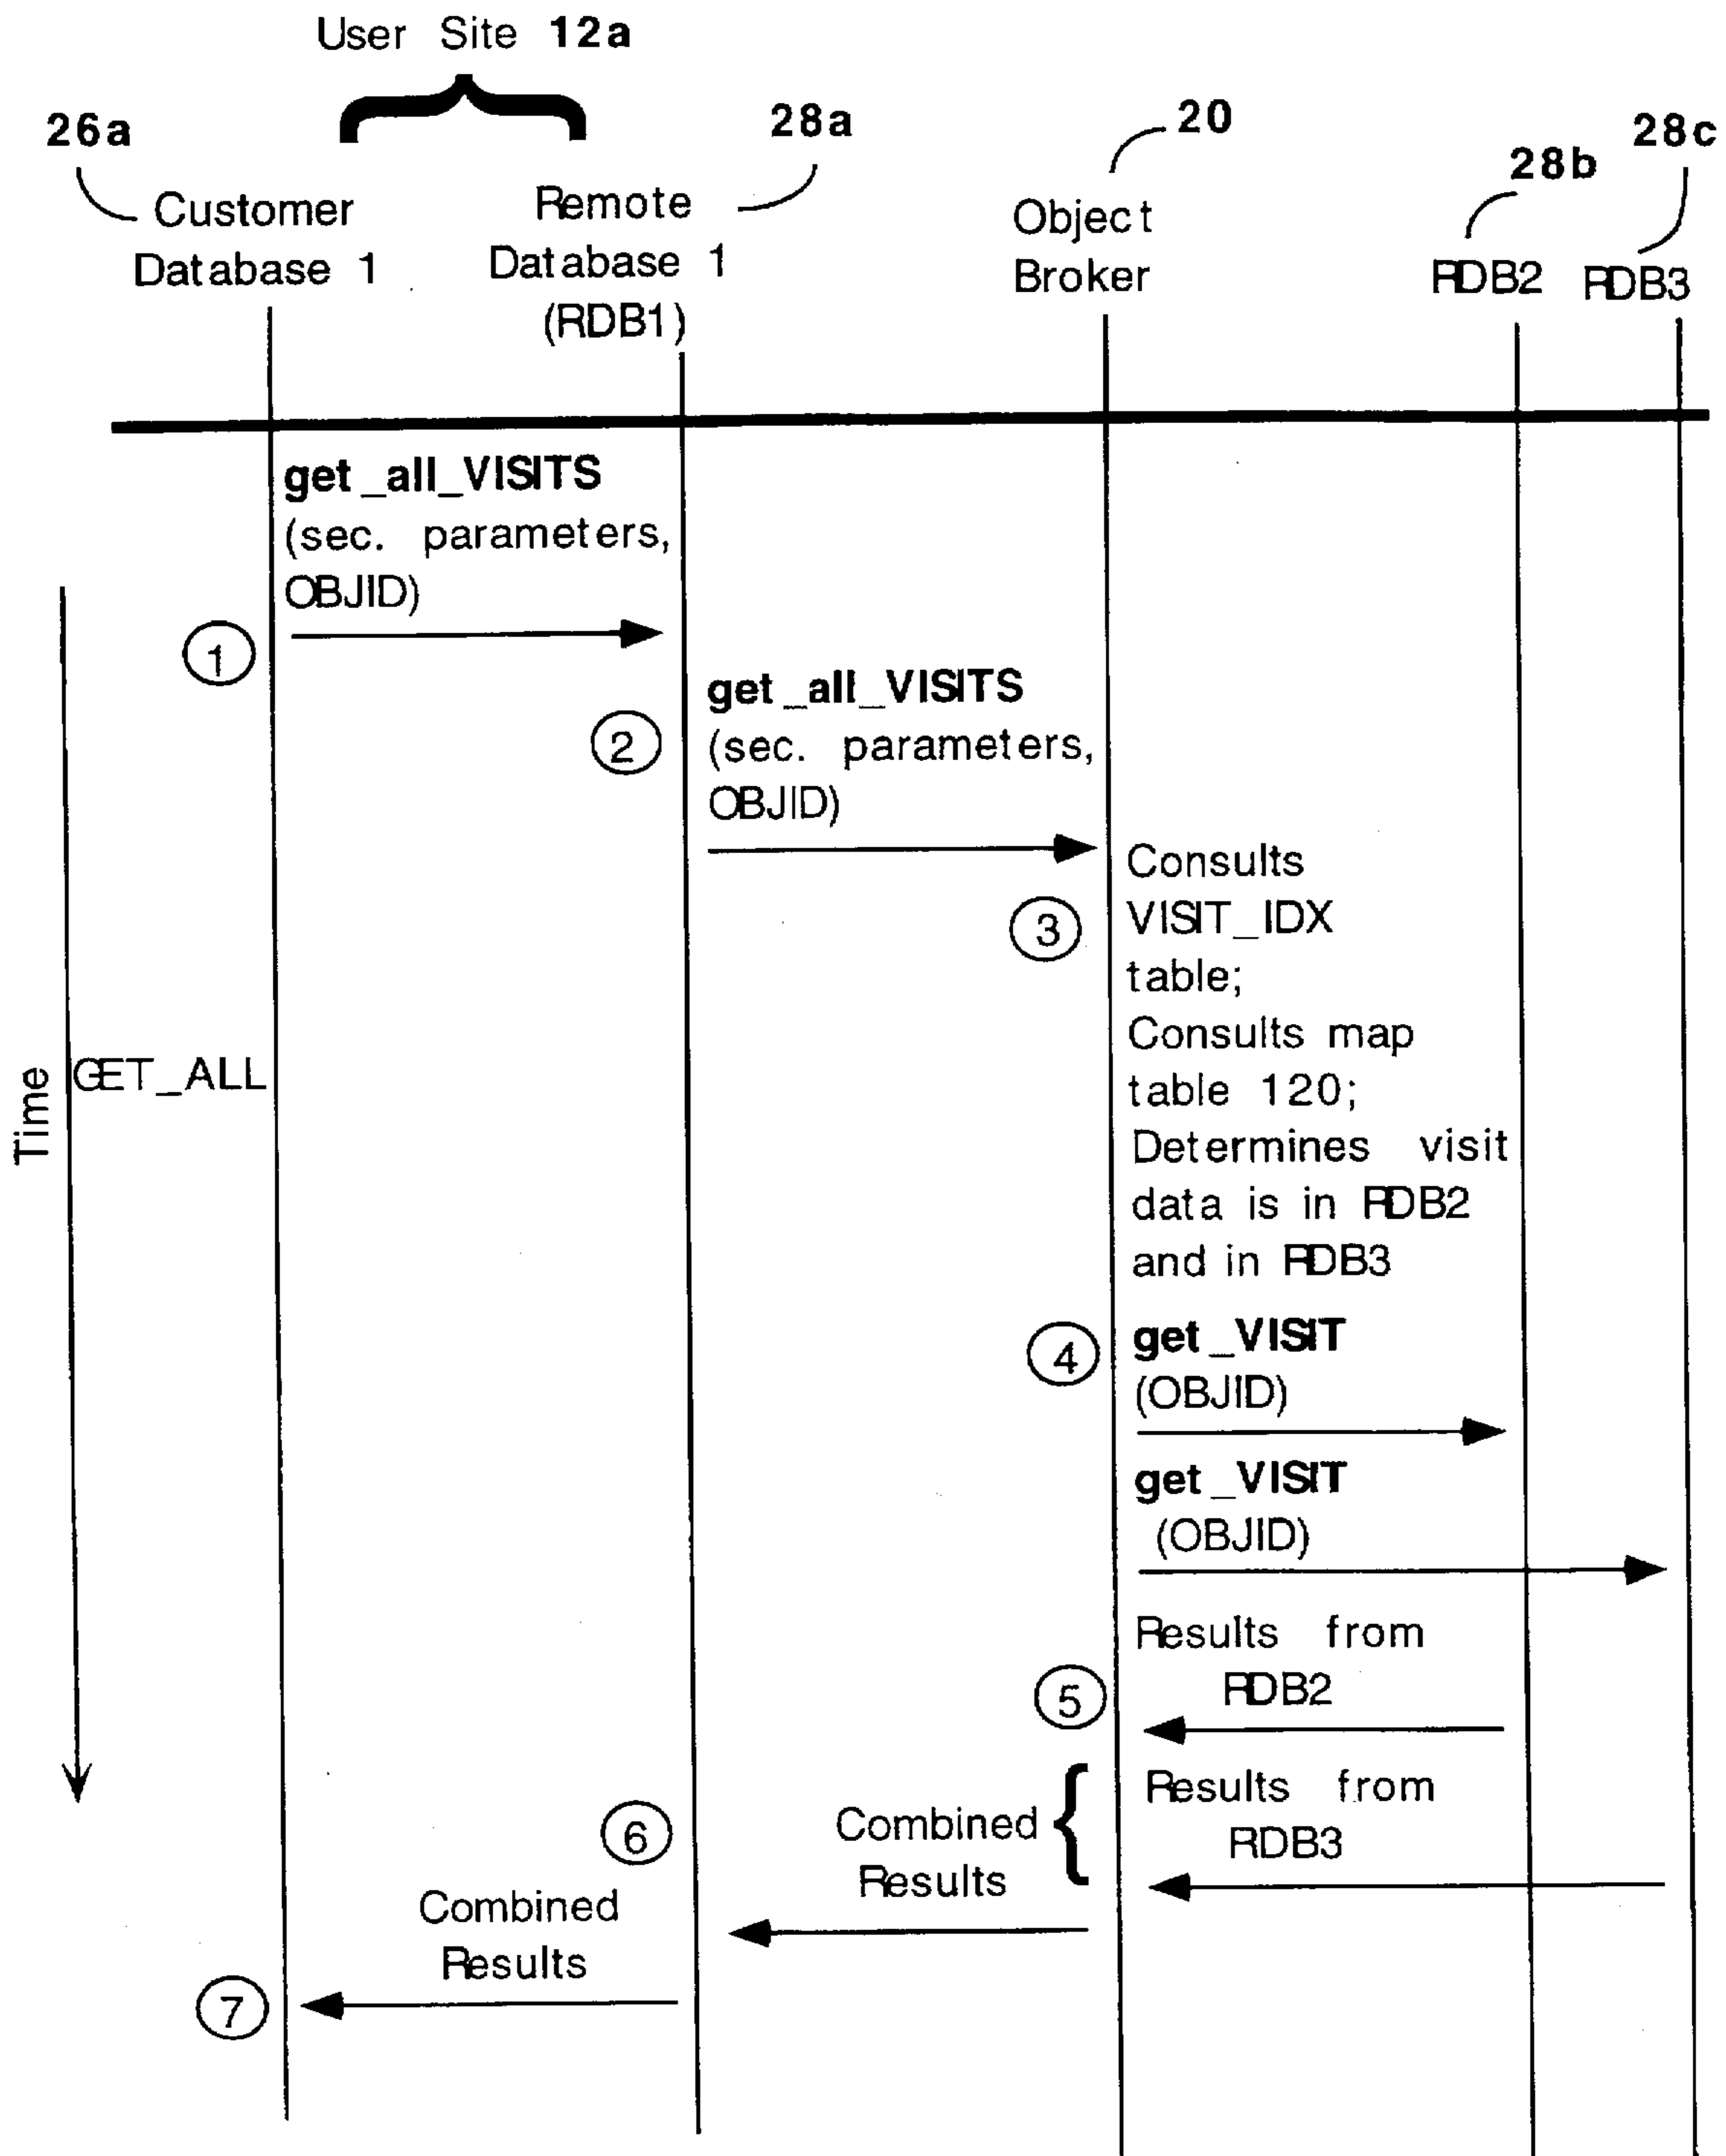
User Site 12a

26a
Customer Database 1

28a
Remote Database 1 (RDB1)

20
Object Broker

28b
RDB2

28c
RDB3

Time

GET_ALL

get_all_VISITS (sec. parameters, OBJID)

1

get_all_VISITS (sec. parameters, OBJID)

2

Consults VISIT_IDX table;
Consults map table 120;
Determines visit data is in RDB2 and in RDB3

3

get_VISIT (OBJID)

4

get_VISIT (OBJID)

Results from RDB2

5

Results from RDB3

Combined Results

6

Combined Results

7